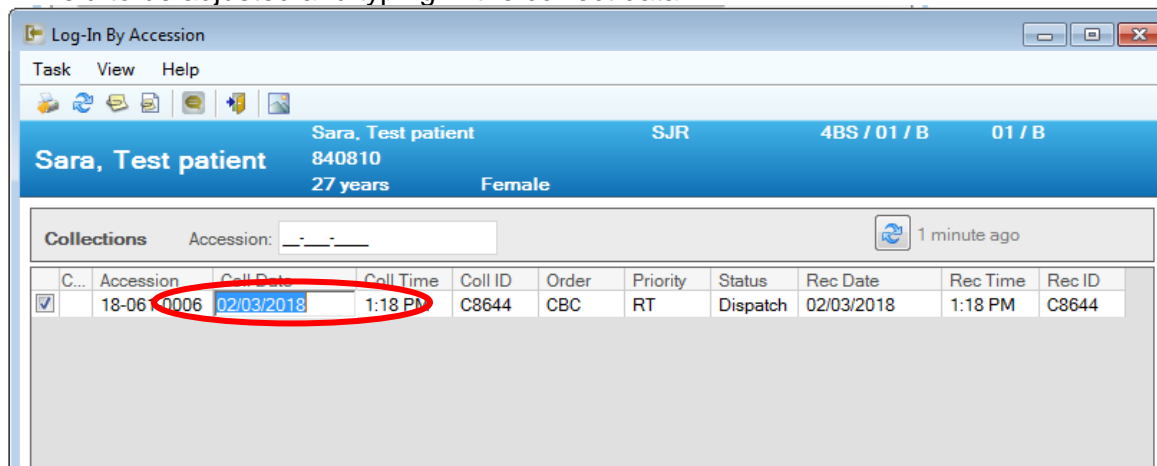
Log-In By Accession

Task View Help

Sara, Test patient
Sara, Test patient
840810
27 years Female
SJR
4BS / 01 / B
01 / B

Collections Accession: __-___-____
1 minute ago

| C... | Accession | Coll Date | Coll Time | Coll ID | Order | Priority | Status | Rec Date | Rec Time | Rec ID |
|---|---|---|---|---|---|---|---|---|---|---|
| ☑ | 18-061-0006 | 02/03/2018 | 1:18 PM | C8644 | CBC | RT | Dispatch | 02/03/2018 | 1:18 PM | C8644 |